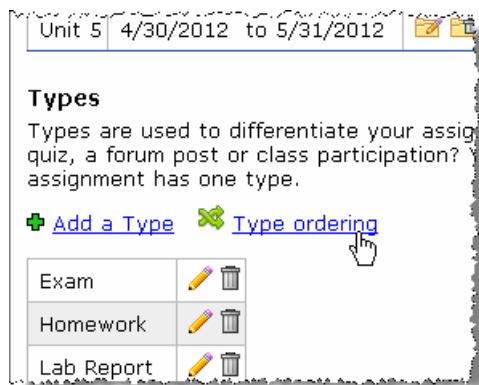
Unit 5 | 4/30/2012 to 5/31/2012

Types

Types are used to differentiate your assig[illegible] quiz, a forum post or class participation? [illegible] assignment has one type.

Add a Type Type ordering

| Exam |
|---|
| Homework |
| Lab Report |